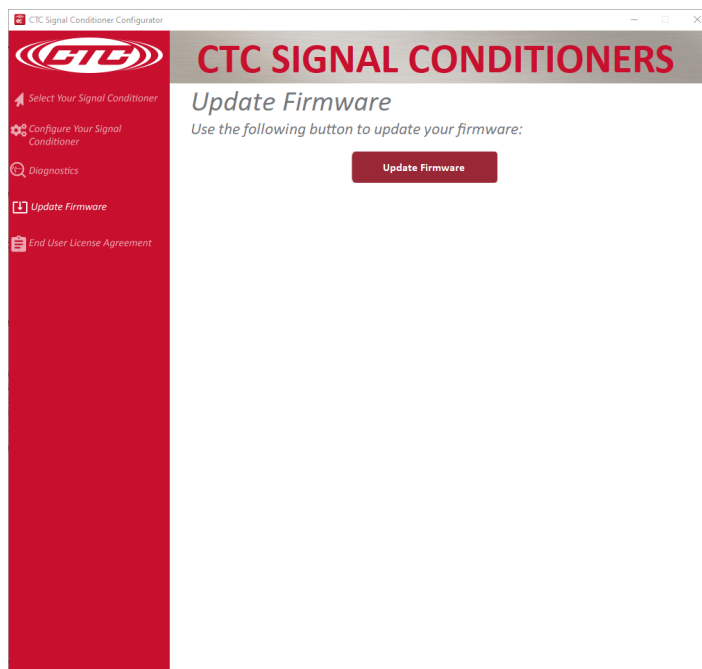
CTC Signal Conditioner Configurator

CTC

CTC SIGNAL CONDITIONERS

Select Your Signal Conditioner

Configure Your Signal Conditioner

Diagnostics

Update Firmware

End User License Agreement

Update Firmware

Use the following button to update your firmware:

Update Firmware